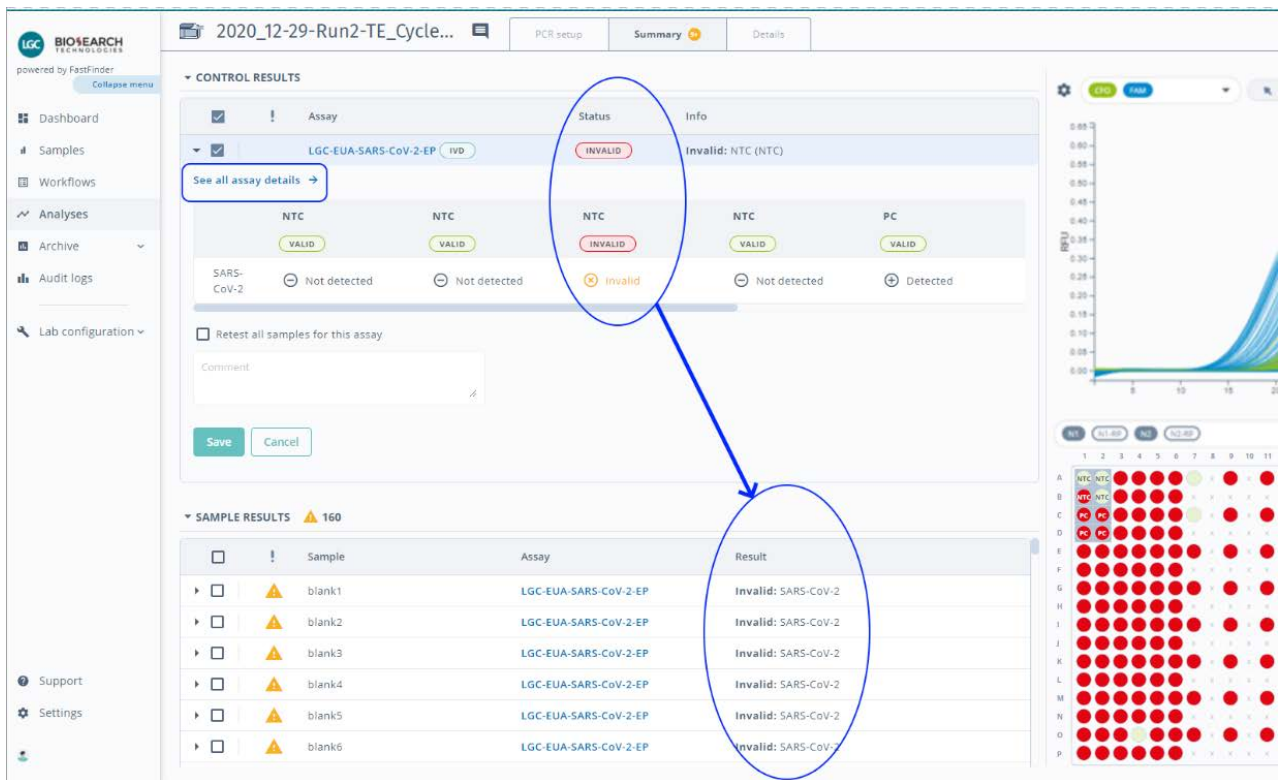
LGC BIOSEARCH TECHNOLOGIES
powered by FastFinder
Collapse menu

Dashboard
Samples
Workflows
Analyses
Archive
Audit logs
Lab configuration
Support
Settings

2020_12-29-Run2-TE_Cycle...

PCR setup
Summary
Details

CONTROL RESULTS

| | ! | Assay | Status | Info |
|---|---|---|---|---|
| | | LGC-EUA-SARS-CoV-2-EP IVD | INVALID | Invalid: NTC (NTC) |

See all assay details →

| | NTC | NTC | NTC | NTC | PC |
|---|---|---|---|---|---|
| | VALID | VALID | INVALID | VALID | VALID |
| SARS-CoV-2 | Not detected | Not detected | Invalid | Not detected | Detected |

Retest all samples for this assay

Comment

Save
Cancel

SAMPLE RESULTS 160

| | ! | Sample | Assay | Result |
|---|---|---|---|---|
| | | blank1 | LGC-EUA-SARS-CoV-2-EP | Invalid: SARS-CoV-2 |
| | | blank2 | LGC-EUA-SARS-CoV-2-EP | Invalid: SARS-CoV-2 |
| | | blank3 | LGC-EUA-SARS-CoV-2-EP | Invalid: SARS-CoV-2 |
| | | blank4 | LGC-EUA-SARS-CoV-2-EP | Invalid: SARS-CoV-2 |
| | | blank5 | LGC-EUA-SARS-CoV-2-EP | Invalid: SARS-CoV-2 |
| | | blank6 | LGC-EUA-SARS-CoV-2-EP | Invalid: SARS-CoV-2 |

CFO FAM

RFU
0.65 0.60 0.55 0.50 0.45 0.40 0.35 0.30 0.25 0.20 0.15 0.10 0.05 0.00
5 10 15 20

N1 N1-RP N2 N2-RP

1 2 3 4 5 6 7 8 9 10 11
A B C D E F G H I J K L M N O P
NTC NTC NTC NTC PC PC PC PC